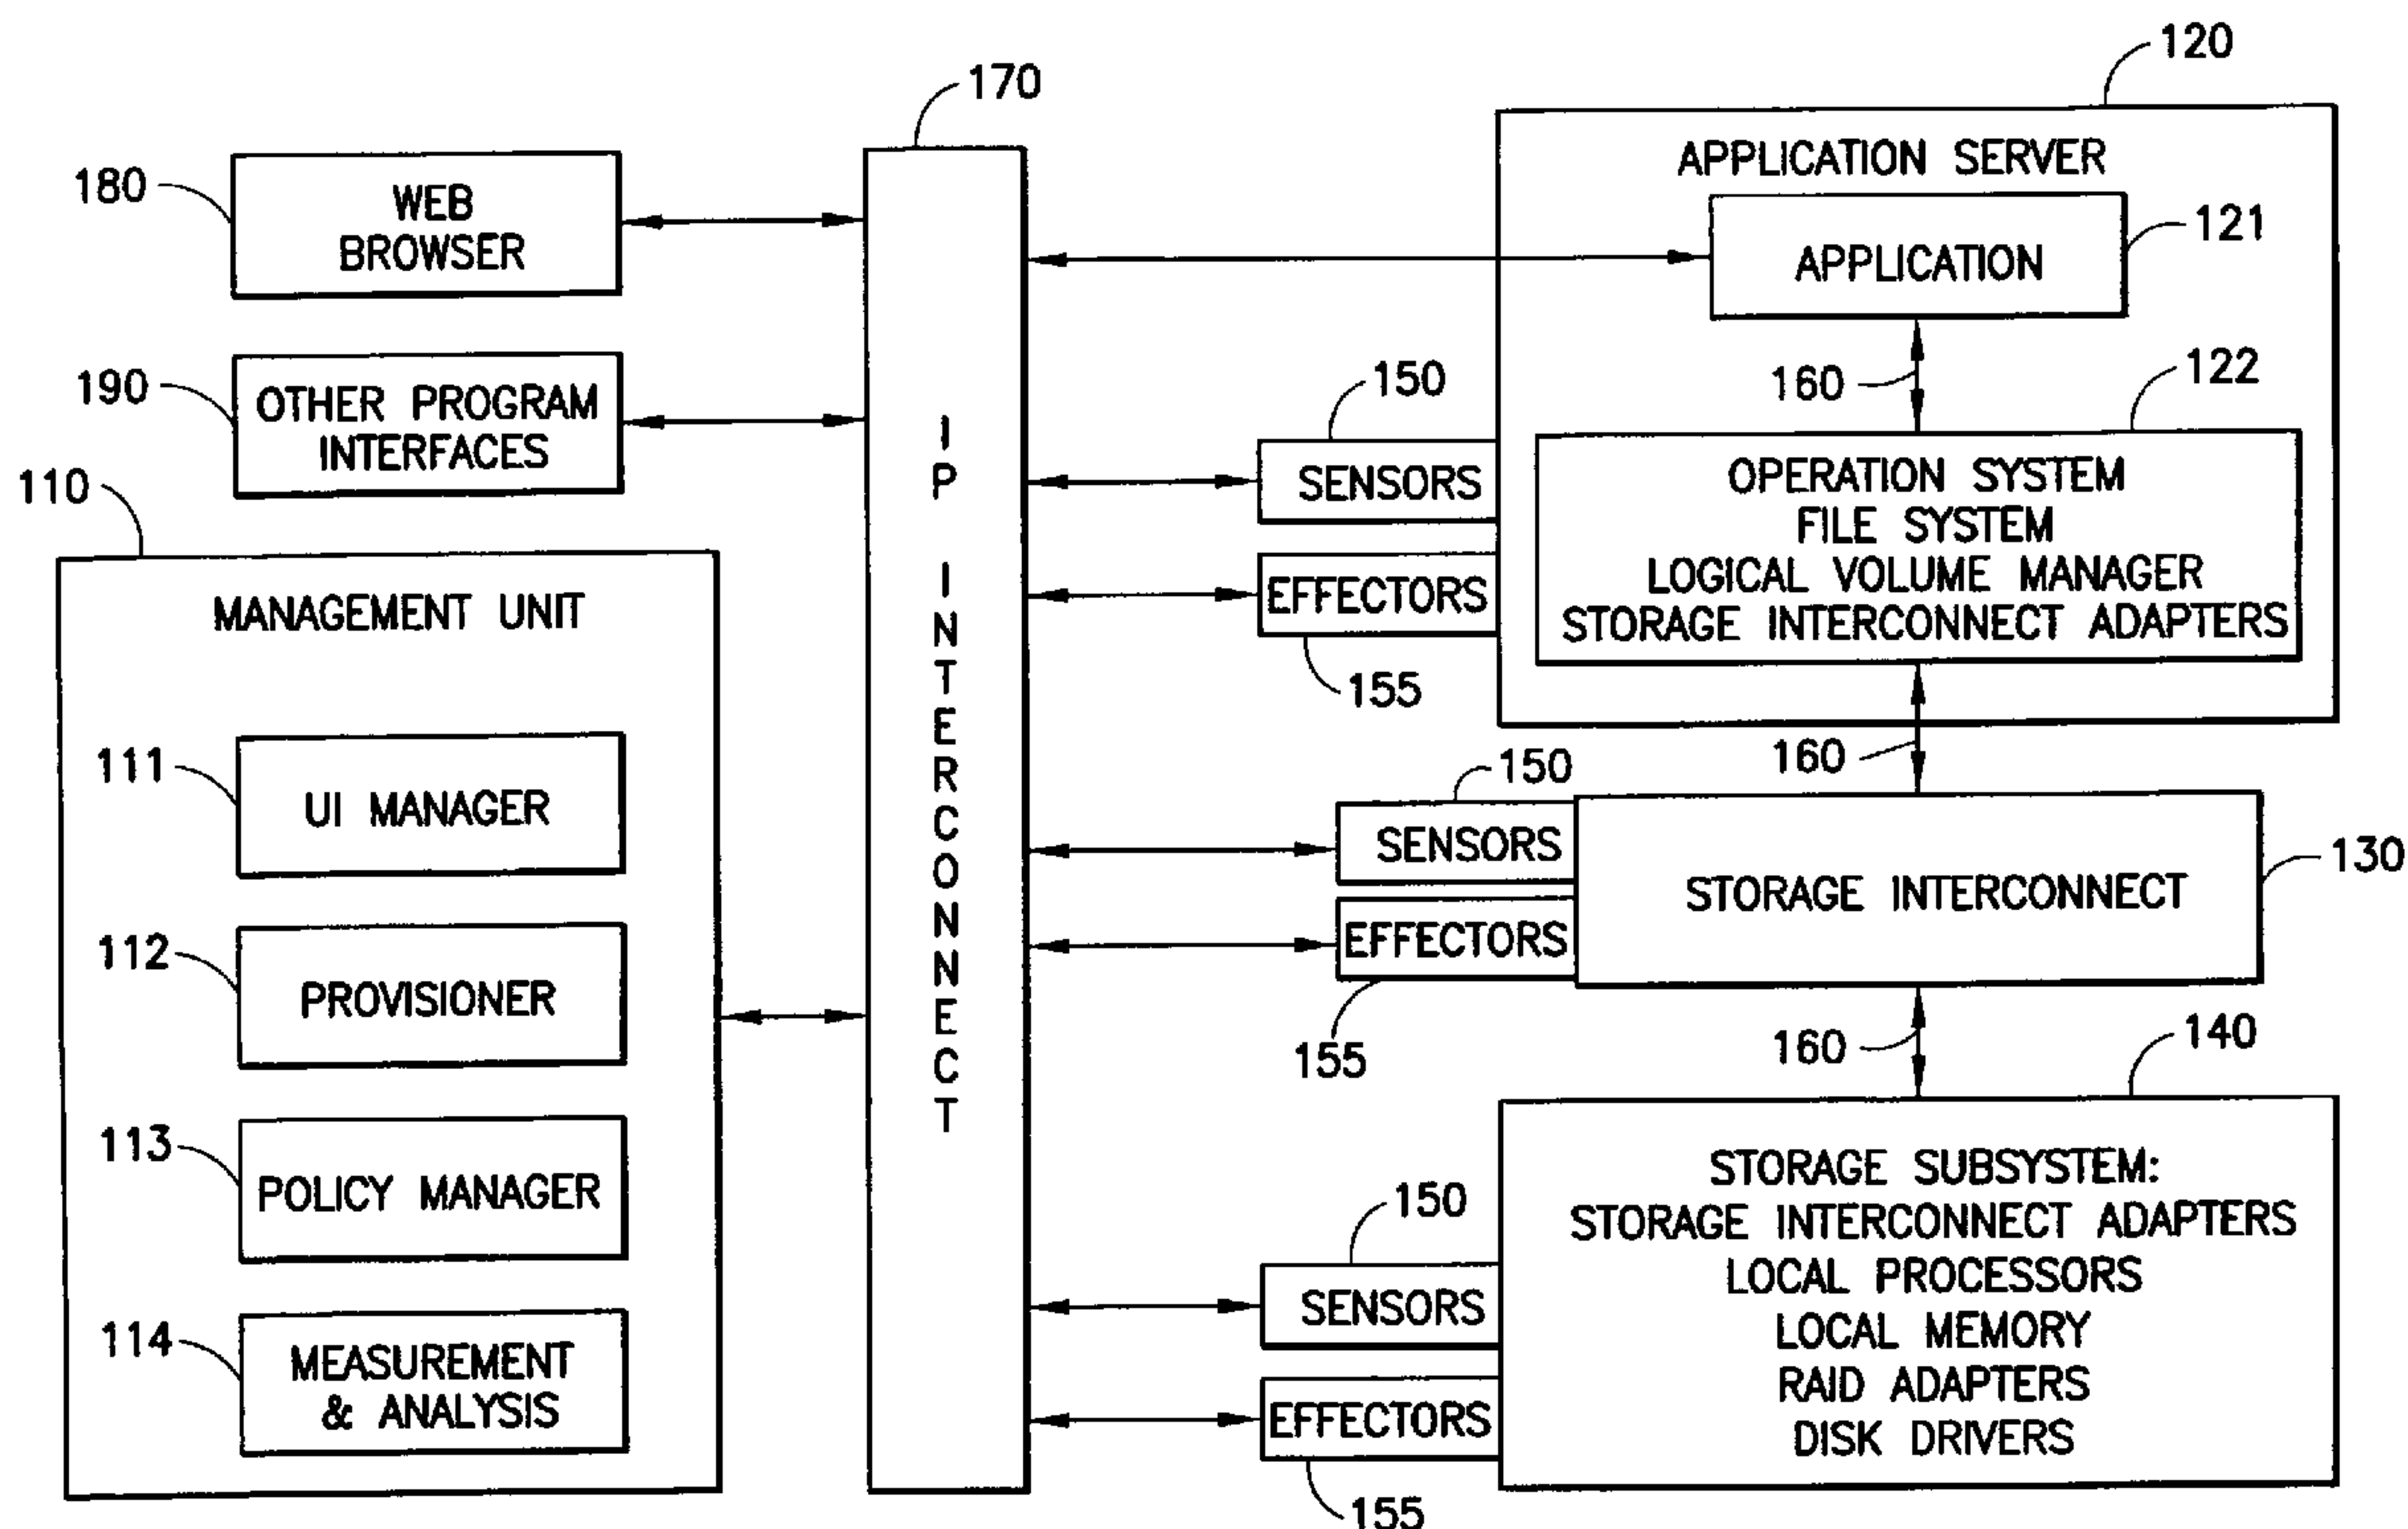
180 WEB BROWSER

190 OTHER PROGRAM INTERFACES

110 MANAGEMENT UNIT

111 UI MANAGER

112 PROVISIONER

113 POLICY MANAGER

114 MEASUREMENT & ANALYSIS

170 IP INTERCONNECT

120 APPLICATION SERVER

121 APPLICATION

160

122 OPERATION SYSTEM FILE SYSTEM LOGICAL VOLUME MANAGER STORAGE INTERCONNECT ADAPTERS

150 SENSORS

EFFECTORS 155

160

150 SENSORS

EFFECTORS 155

STORAGE INTERCONNECT 130

160

140 STORAGE SUBSYSTEM: STORAGE INTERCONNECT ADAPTERS LOCAL PROCESSORS LOCAL MEMORY RAID ADAPTERS DISK DRIVERS

150 SENSORS

EFFECTORS 155